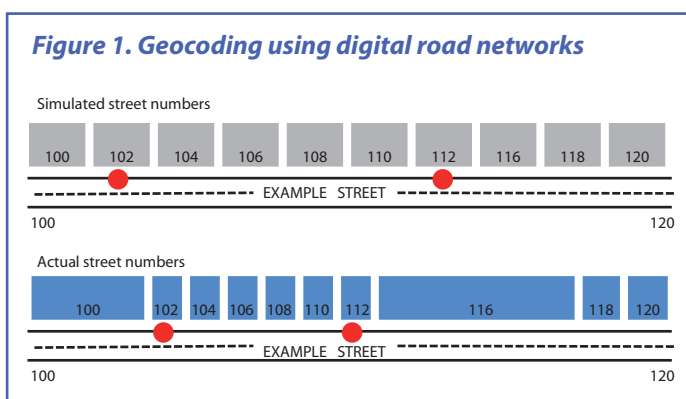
Figure 1. Geocoding using digital road networks

Simulated street numbers

100 102 104 106 108 110 112 116 118 120

EXAMPLE STREET

100 120

Actual street numbers

100 102 104 106 108 110 112 116 118 120

EXAMPLE STREET

100 120